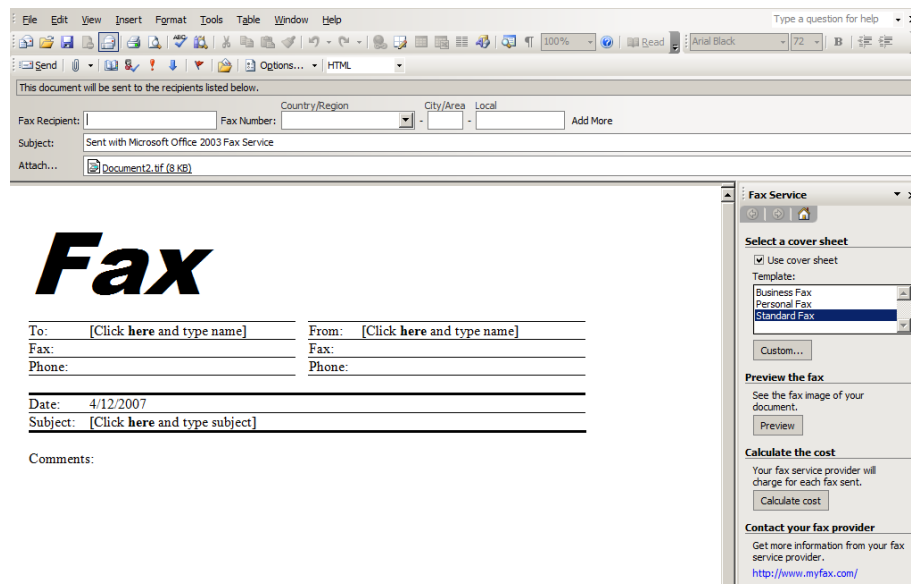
File Edit View Insert Format Tools Table Window Help
Type a question for help

100% Read Arial Black 72 B

Send Options... HTML

This document will be sent to the recipients listed below.

Fax Recipient: Fax Number: Country/Region City/Area Local Add More

Subject: Sent with Microsoft Office 2003 Fax Service

Attach... Document2.tif (8 KB)

Fax

| To: | [Click **here** and type name] | From: | [Click **here** and type name] |
|---|---|---|---|
| Fax: | | Fax: | |
| Phone: | | Phone: | |

| Date: | 4/12/2007 |
|---|---|
| Subject: | [Click **here** and type subject] |

Comments:

Fax Service

Select a cover sheet
Use cover sheet
Template:
Business Fax
Personal Fax
Standard Fax
Custom...

Preview the fax
See the fax image of your document.
Preview

Calculate the cost
Your fax service provider will charge for each fax sent.
Calculate cost

Contact your fax provider
Get more information from your fax service provider.
http://www.myfax.com/